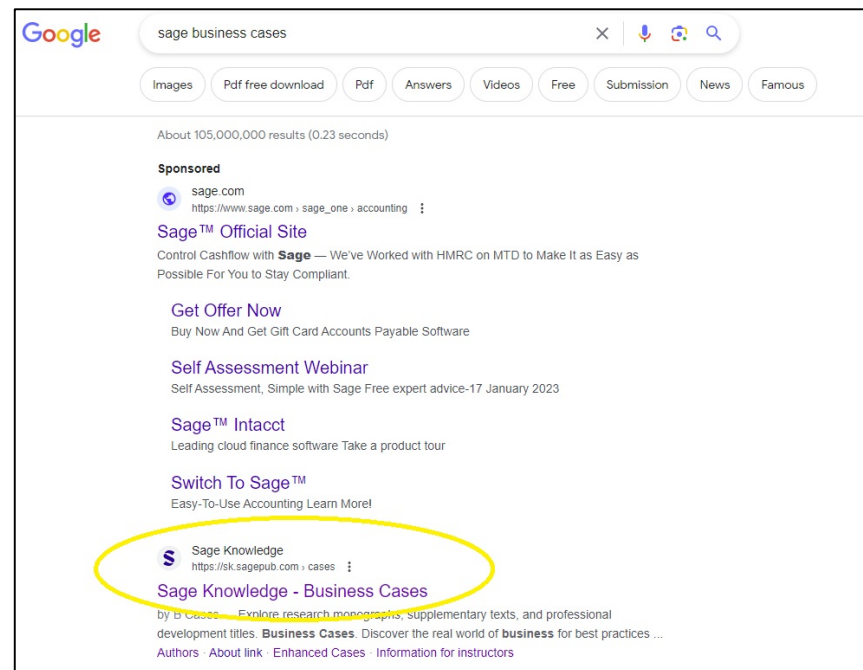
Google

sage business cases

Images Pdf free download Pdf Answers Videos Free Submission News Famous

About 105,000,000 results (0.23 seconds)

Sponsored

sage.com
https://www.sage.com › sage_one › accounting

Sage™ Official Site

Control Cashflow with Sage — We've Worked with HMRC on MTD to Make It as Easy as Possible For You to Stay Compliant.

Get Offer Now
Buy Now And Get Gift Card Accounts Payable Software

Self Assessment Webinar
Self Assessment, Simple with Sage Free expert advice-17 January 2023

Sage™ Intacct
Leading cloud finance software Take a product tour

Switch To Sage™
Easy-To-Use Accounting Learn More!

Sage Knowledge
https://sk.sagepub.com › cases

Sage Knowledge - Business Cases

by B Cases — Explore research monographs, supplementary texts, and professional development titles. Business Cases. Discover the real world of business for best practices ...

Authors · About link · Enhanced Cases · Information for instructors